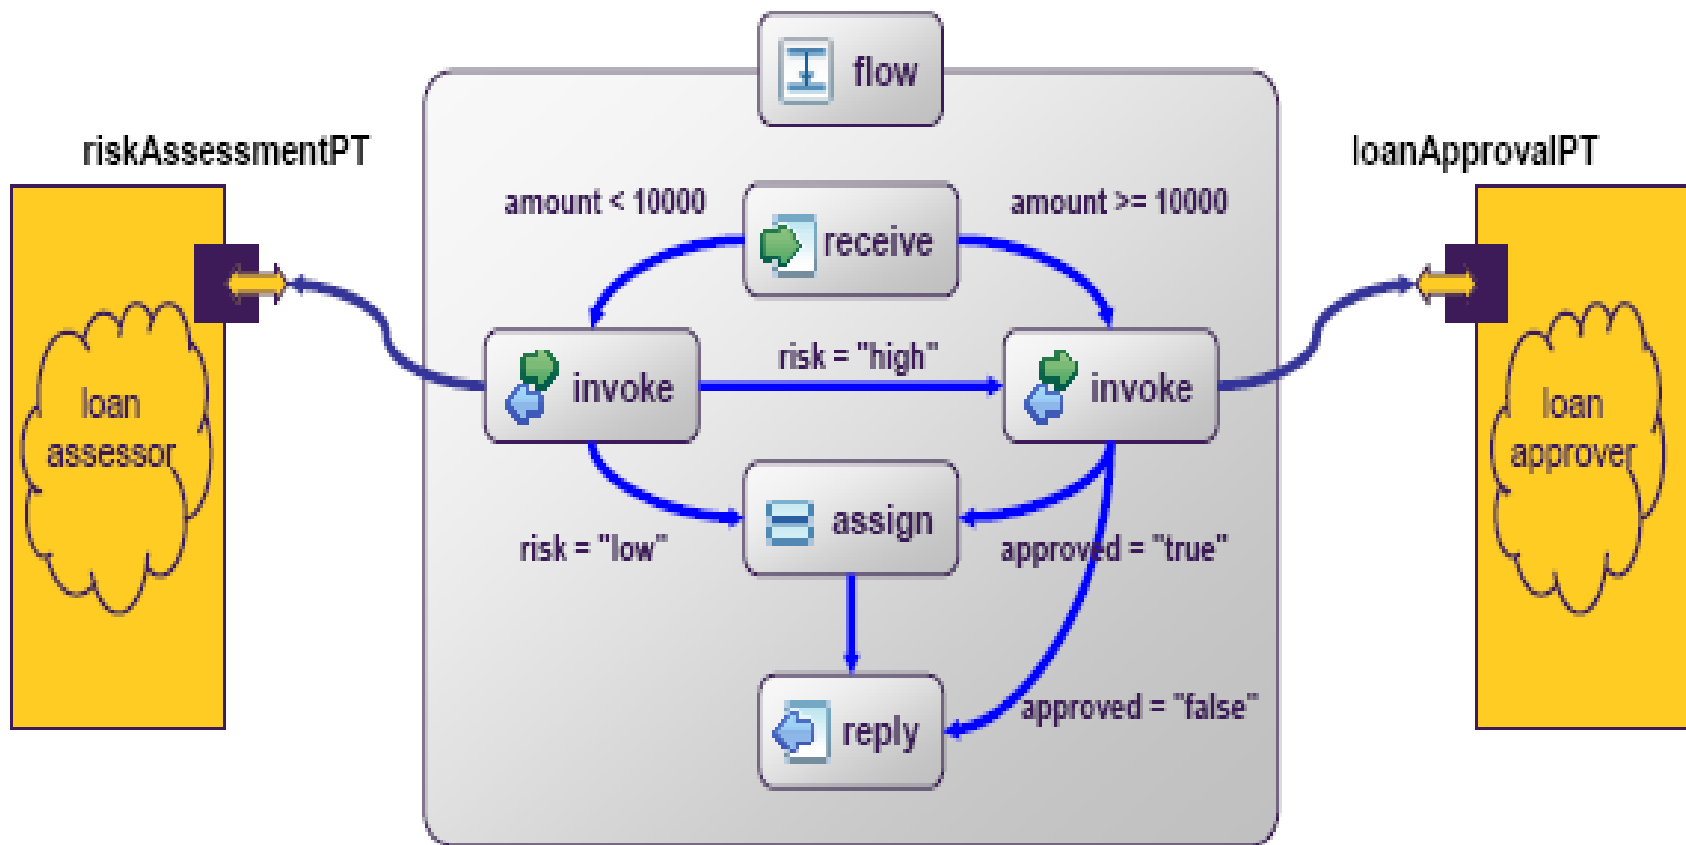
flow

riskAssessmentPT

loanApprovalPT

amount < 10000

receive

amount >= 10000

loan assessor

invoke

risk = "high"

invoke

loan approver

assign

risk = "low"

approved = "true"

reply

approved = "false"